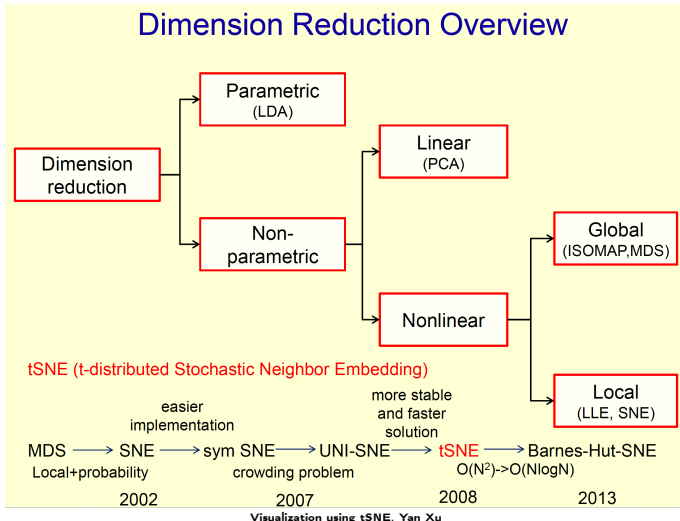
Dimension Reduction Overview

Dimension reduction

Parametric
(LDA)

Non-parametric

Linear
(PCA)

Nonlinear

Global
(ISOMAP,MDS)

Local
(LLE, SNE)

tSNE (t-distributed Stochastic Neighbor Embedding)

MDS → SNE → sym SNE → UNI-SNE → tSNE → Barnes-Hut-SNE

Local+probability

easier implementation

crowding problem

more stable and faster solution

$O(N^2)$->$O(NlogN)$

2002

2007

2008

2013

Visualization using tSNE, Yan Xu